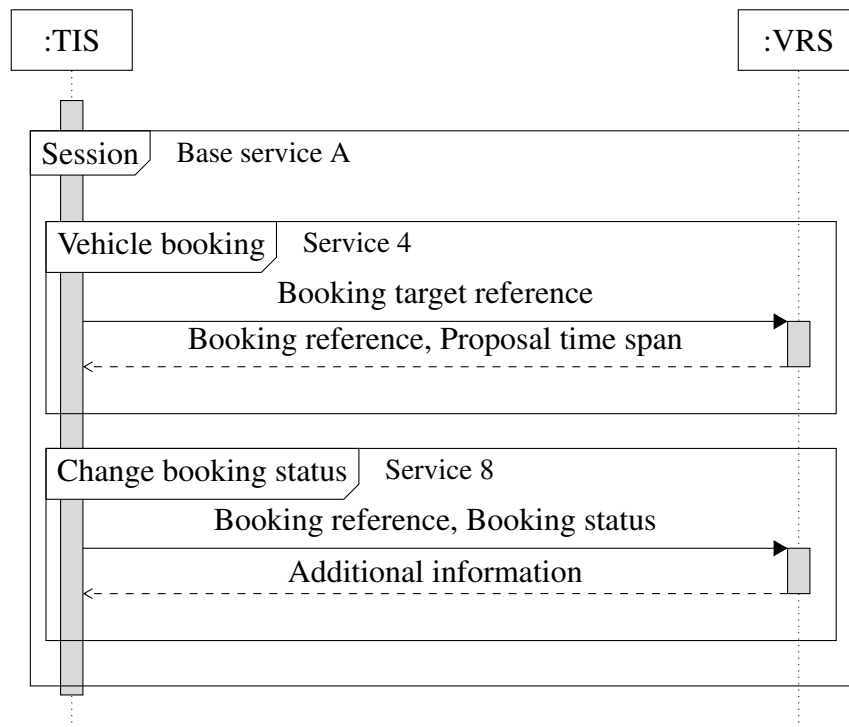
:TIS

:VRS

Session

Base service A

Vehicle booking

Service 4

Booking target reference

Booking reference, Proposal time span

Change booking status

Service 8

Booking reference, Booking status

Additional information